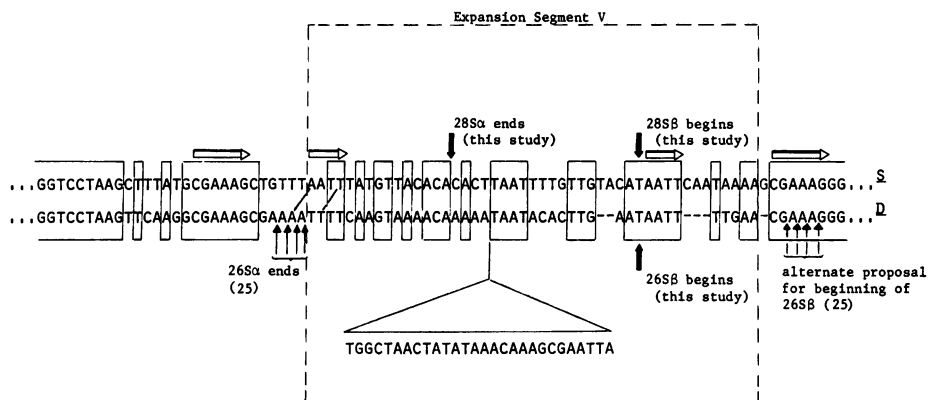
Expansion Segment V

28Sα ends (this study)

28Sβ begins (this study)

...GGTCCTAAGCTTTATGCGAAAGCTGTTTAATTTATGTTACACACACTTAATTTTGTTGTACATAATTCAATAAAAGCGAAAGGG... S

...GGTCCTAAGTTCAAGGCGAAAGCGAAAATTTTCAAGTAAAACAAAAATAATACACTTG--AATAATT----TTGAA-CGAAAGGG... D

26Sα ends (25)

26Sβ begins (this study)

alternate proposal for beginning of 26Sβ (25)

TGGCTAACTATATAAACAAAGCGAATTA